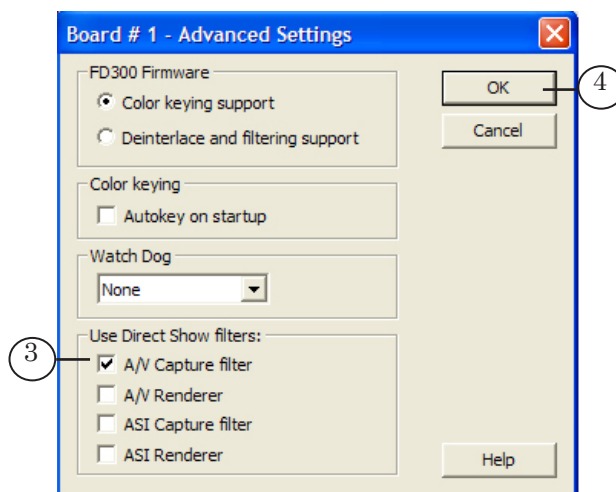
Board # 1 - Advanced Settings

FD300 Firmware
Color keying support
Deinterlace and filtering support

Color keying
Autokey on startup

Watch Dog
None

Use Direct Show filters:
A/V Capture filter
A/V Renderer
ASI Capture filter
ASI Renderer

OK
Cancel
Help

4
3